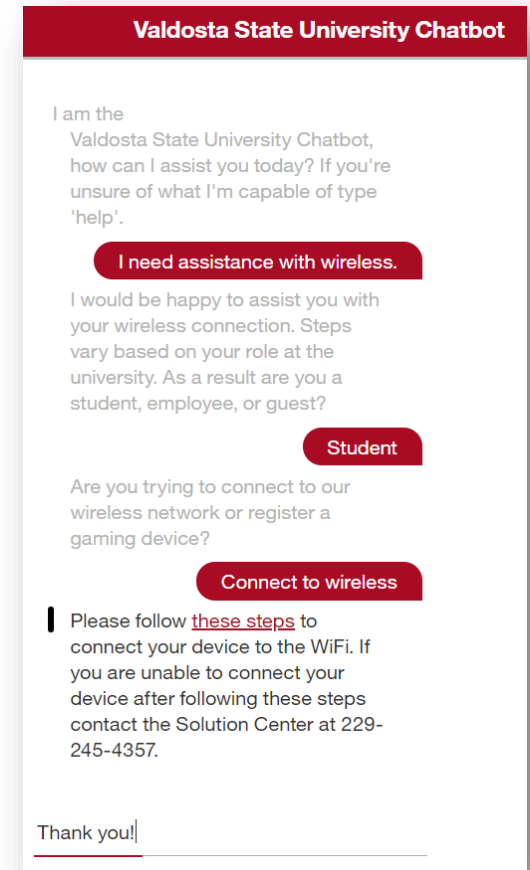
Valdosta State University Chatbot

I am the Valdosta State University Chatbot, how can I assist you today? If you're unsure of what I'm capable of type 'help'.

I need assistance with wireless.

I would be happy to assist you with your wireless connection. Steps vary based on your role at the university. As a result are you a student, employee, or guest?

Student

Are you trying to connect to our wireless network or register a gaming device?

Connect to wireless

Please follow these steps to connect your device to the WiFi. If you are unable to connect your device after following these steps contact the Solution Center at 229-245-4357.

Thank you!